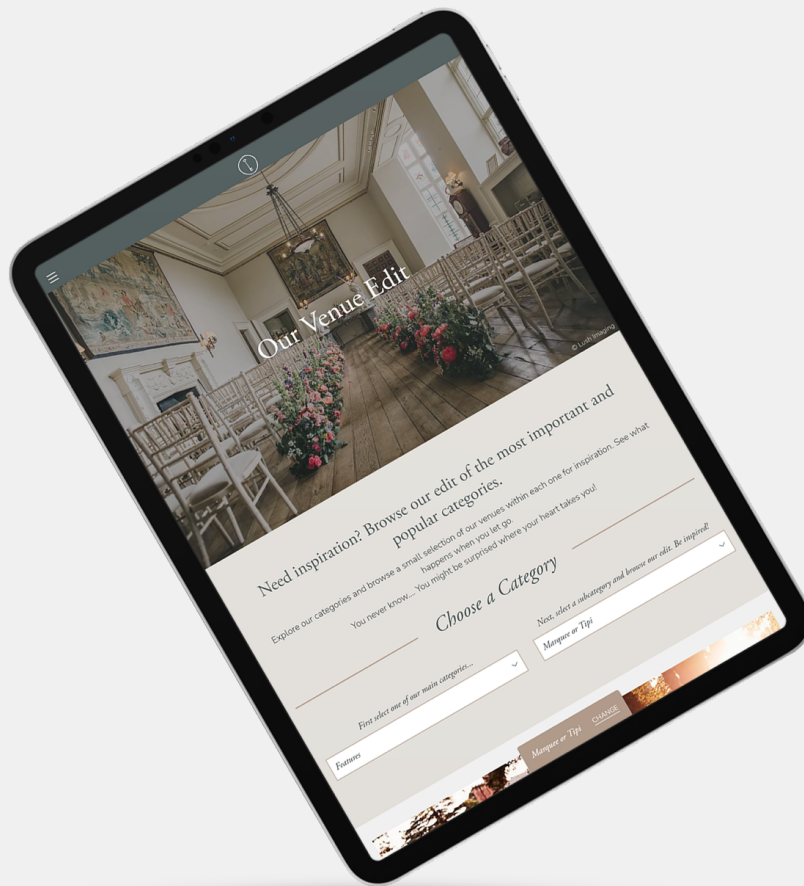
Our Venue Edit

© Lush Imaging

Need inspiration? Browse our edit of the most important and popular categories.

Explore our categories and browse a small selection of our venues within each one for inspiration. See what happens when you let go

You never know... You might be surprised where your heart takes you!

Choose a Category

First select one of our main categories...

Features

Next, select a subcategory and browse our edit. Be inspired!

Marquee or Tipi

Marquee or Tipi CHANGE